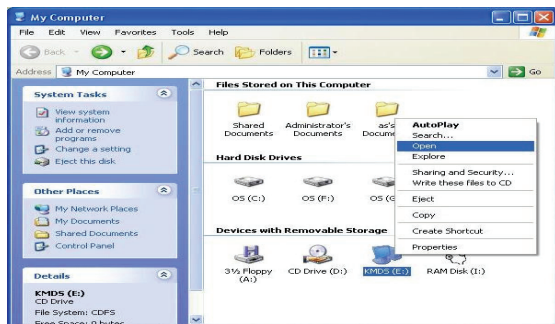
My Computer

File Edit View Favorites Tools Help

Back Search Folders

Address My Computer Go

System Tasks

View system information
Add or remove programs
Change a setting
Eject this disk

Other Places

My Network Places
My Documents
Shared Documents
Control Panel

Details

KMDS (E:)
CD Drive
File System: CDFS
Free Space: 0 bytes

Files Stored on This Computer

Shared Documents
Administrator's Documents
as's Docume

Hard Disk Drives

OS (C:)
OS (F:)
OS (G

Devices with Removable Storage

3½ Floppy (A:)
CD Drive (D:)
KMDS (E:)
RAM Disk (I:)

AutoPlay
Search...
Open
Explore
Sharing and Security...
Write these files to CD
Eject
Copy
Create Shortcut
Properties